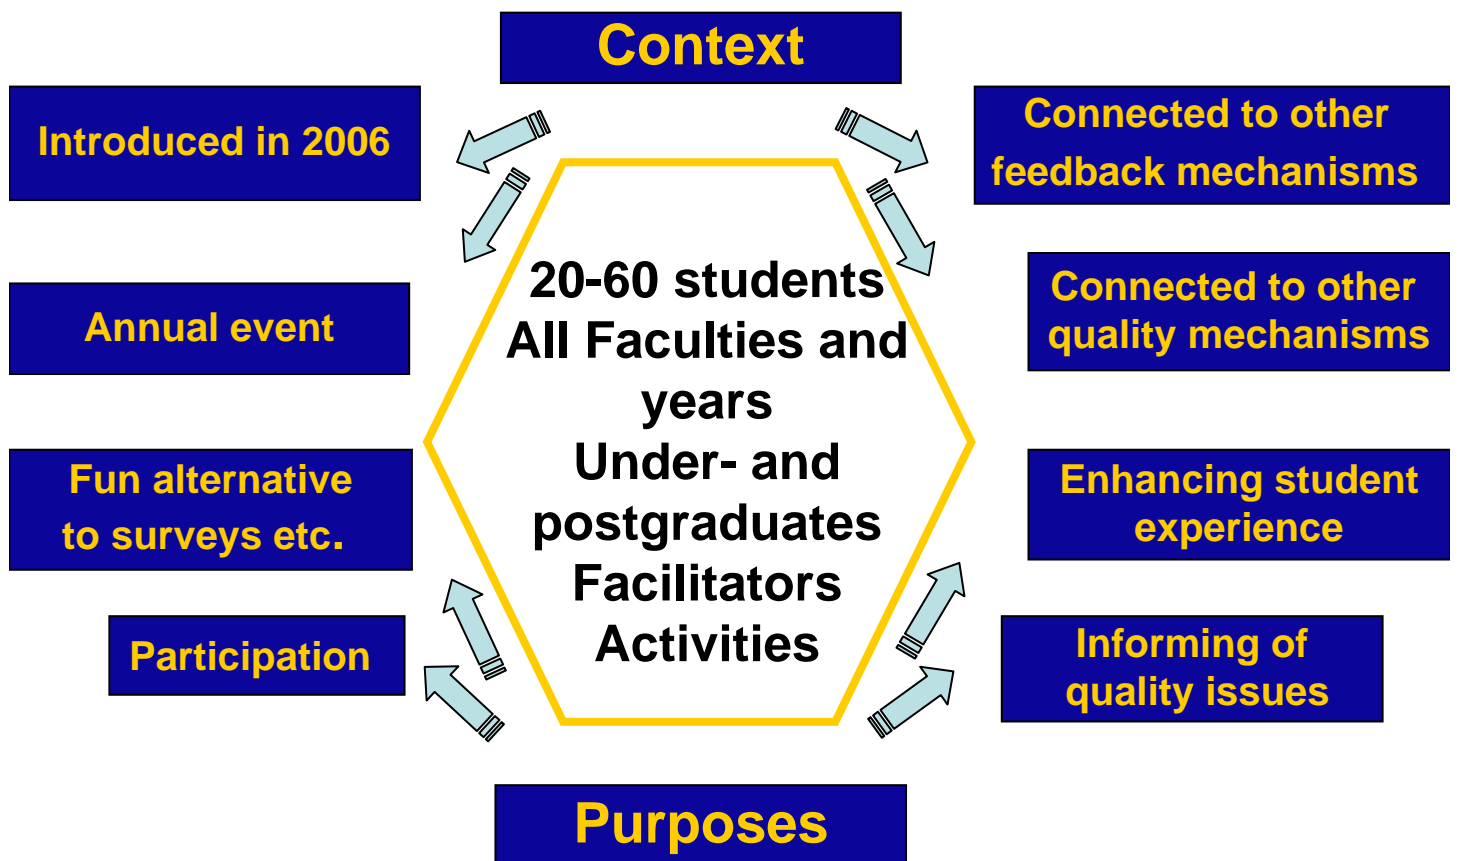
Context

Introduced in 2006

Connected to other feedback mechanisms

Annual event

Connected to other quality mechanisms

20-60 students
All Faculties and years
Under- and postgraduates
Facilitators
Activities

Fun alternative to surveys etc.

Enhancing student experience

Participation

Informing of quality issues

Purposes